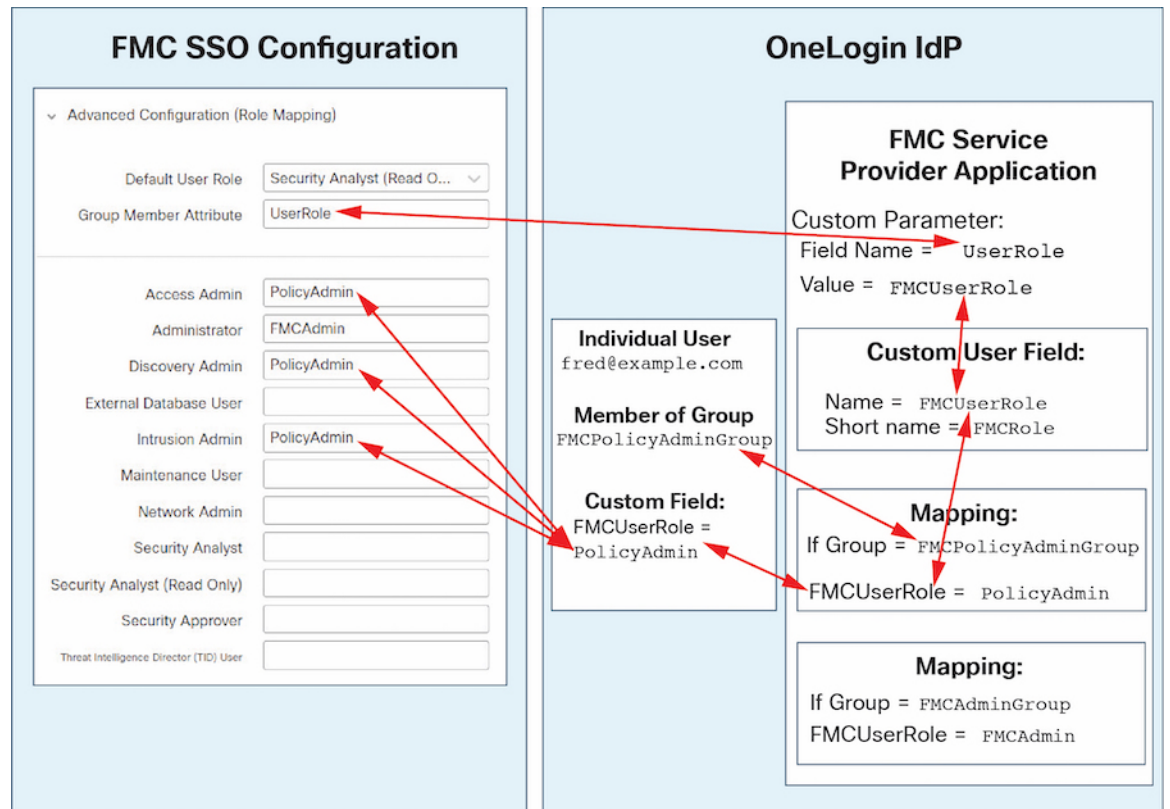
FMC SSO Configuration

Advanced Configuration (Role Mapping)

Default User Role | Security Analyst (Read O...
Group Member Attribute | UserRole

Access Admin | PolicyAdmin
Administrator | FMCAdmin
Discovery Admin | PolicyAdmin
External Database User
Intrusion Admin | PolicyAdmin
Maintenance User
Network Admin
Security Analyst
Security Analyst (Read Only)
Security Approver
Threat Intelligence Director (TID) User

OneLogin IdP

FMC Service Provider Application

Custom Parameter:
Field Name = UserRole
Value = FMCUserRole

Custom User Field:
Name = FMCUserRole
Short name = FMCRole

Mapping:
If Group = FMCPolicyAdminGroup
FMCUserRole = PolicyAdmin

Mapping:
If Group = FMCAdminGroup
FMCUserRole = FMCAdmin

Individual User
fred@example.com

Member of Group
FMCPolicyAdminGroup

Custom Field:
FMCUserRole = PolicyAdmin